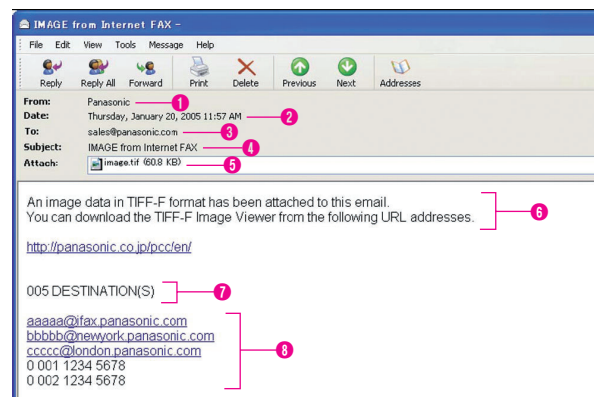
IMAGE from Internet FAX -

File Edit View Tools Message Help

Reply Reply All Forward Print Delete Previous Next Addresses

From: Panasonic 1
Date: Thursday, January 20, 2005 11:57 AM 2
To: sales@panasonic.com 3
Subject: IMAGE from Internet FAX 4
Attach: image.tif (60.8 KB) 5

An image data in TIFF-F format has been attached to this email.
You can download the TIFF-F Image Viewer from the following URL addresses. 6

http://panasonic.co.jp/pcc/en/

005 DESTINATION(S) 7

aaaaa@ifax.panasonic.com
bbbbb@newyork.panasonic.com
ccccc@london.panasonic.com
0 001 1234 5678
0 002 1234 5678 8